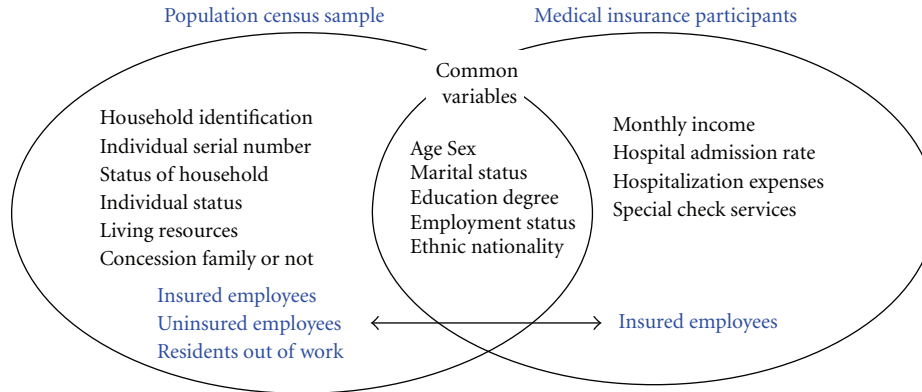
Population census sample

Medical insurance participants

Common variables

Household identification
Individual serial number
Status of household
Individual status
Living resources
Concession family or not

Age Sex
Marital status
Education degree
Employment status
Ethnic nationality

Monthly income
Hospital admission rate
Hospitalization expenses
Special check services

Insured employees
Uninsured employees
Residents out of work

Insured employees